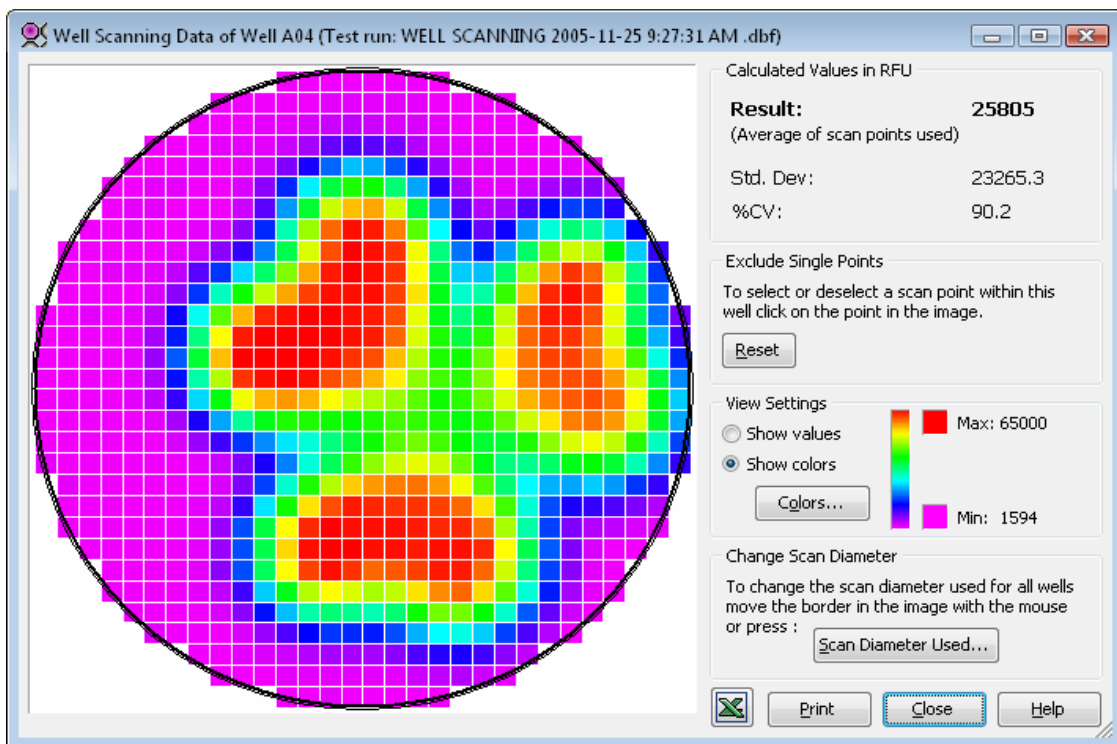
Well Scanning Data of Well A04 (Test run: WELL SCANNING 2005-11-25 9:27:31 AM .dbf)

Calculated Values in RFU

Result: 25805
(Average of scan points used)

Std. Dev: 23265.3
%CV: 90.2

Exclude Single Points

To select or deselect a scan point within this well click on the point in the image.

Reset

View Settings

Show values
Show colors

Colors...

Max: 65000

Min: 1594

Change Scan Diameter

To change the scan diameter used for all wells move the border in the image with the mouse or press :

Scan Diameter Used...

Print
Close
Help